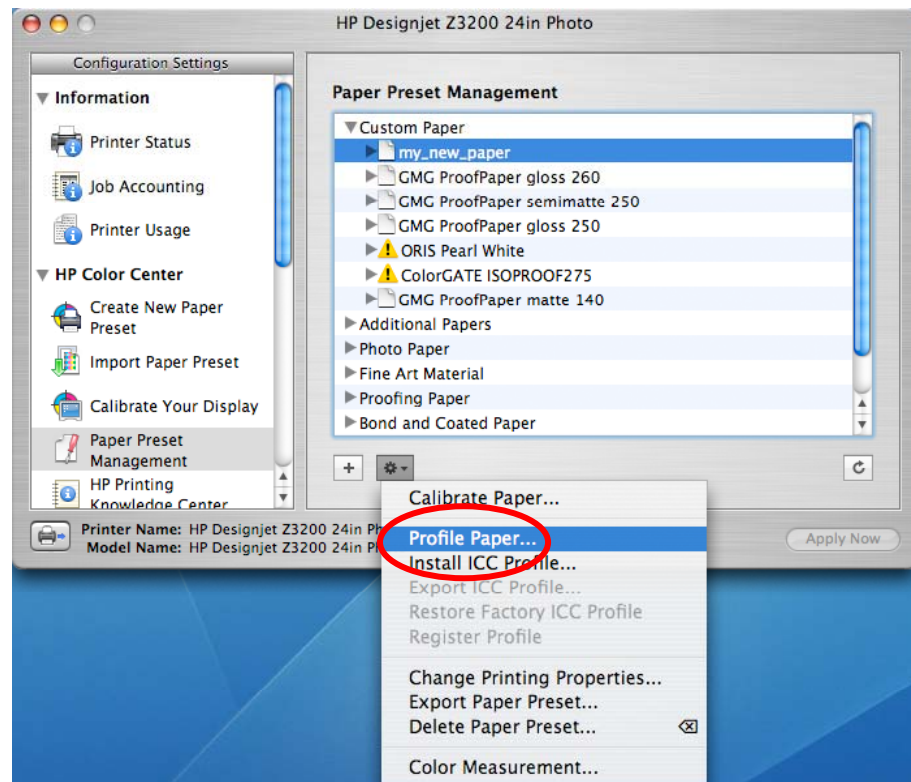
HP Designjet Z3200 24in Photo

Configuration Settings

Information

Printer Status

Job Accounting

Printer Usage

HP Color Center

Create New Paper Preset

Import Paper Preset

Calibrate Your Display

Paper Preset Management

HP Printing Knowledge Center

Printer Name: HP Designjet Z3200 24in Ph
Model Name: HP Designjet Z3200 24in Ph

Paper Preset Management

Custom Paper
my_new_paper
GMG ProofPaper gloss 260
GMG ProofPaper semimatte 250
GMG ProofPaper gloss 250
ORIS Pearl White
ColorGATE ISOPROOF275
GMG ProofPaper matte 140
Additional Papers
Photo Paper
Fine Art Material
Proofing Paper
Bond and Coated Paper

+

Calibrate Paper...
Profile Paper...
Install ICC Profile...
Export ICC Profile...
Restore Factory ICC Profile
Register Profile

Change Printing Properties...
Export Paper Preset...
Delete Paper Preset...

Color Measurement...

Apply Now